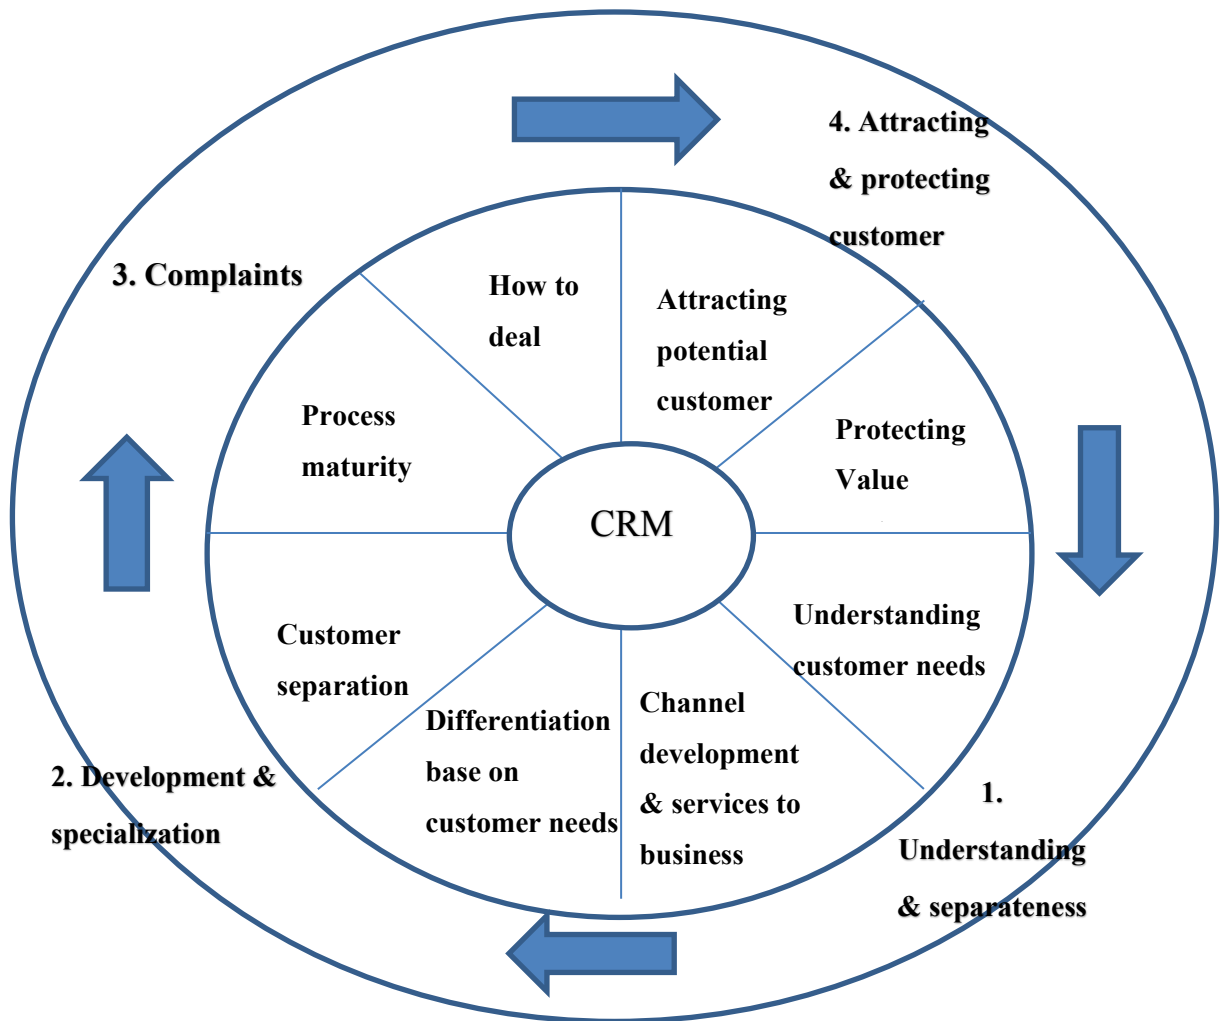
4. Attracting & protecting customer

3. Complaints

How to deal

Attracting potential customer

Process maturity

Protecting Value

CRM

Understanding customer needs

Customer separation

Differentiation base on customer needs

Channel development & services to business

2. Development & specialization

1. Understanding & separateness